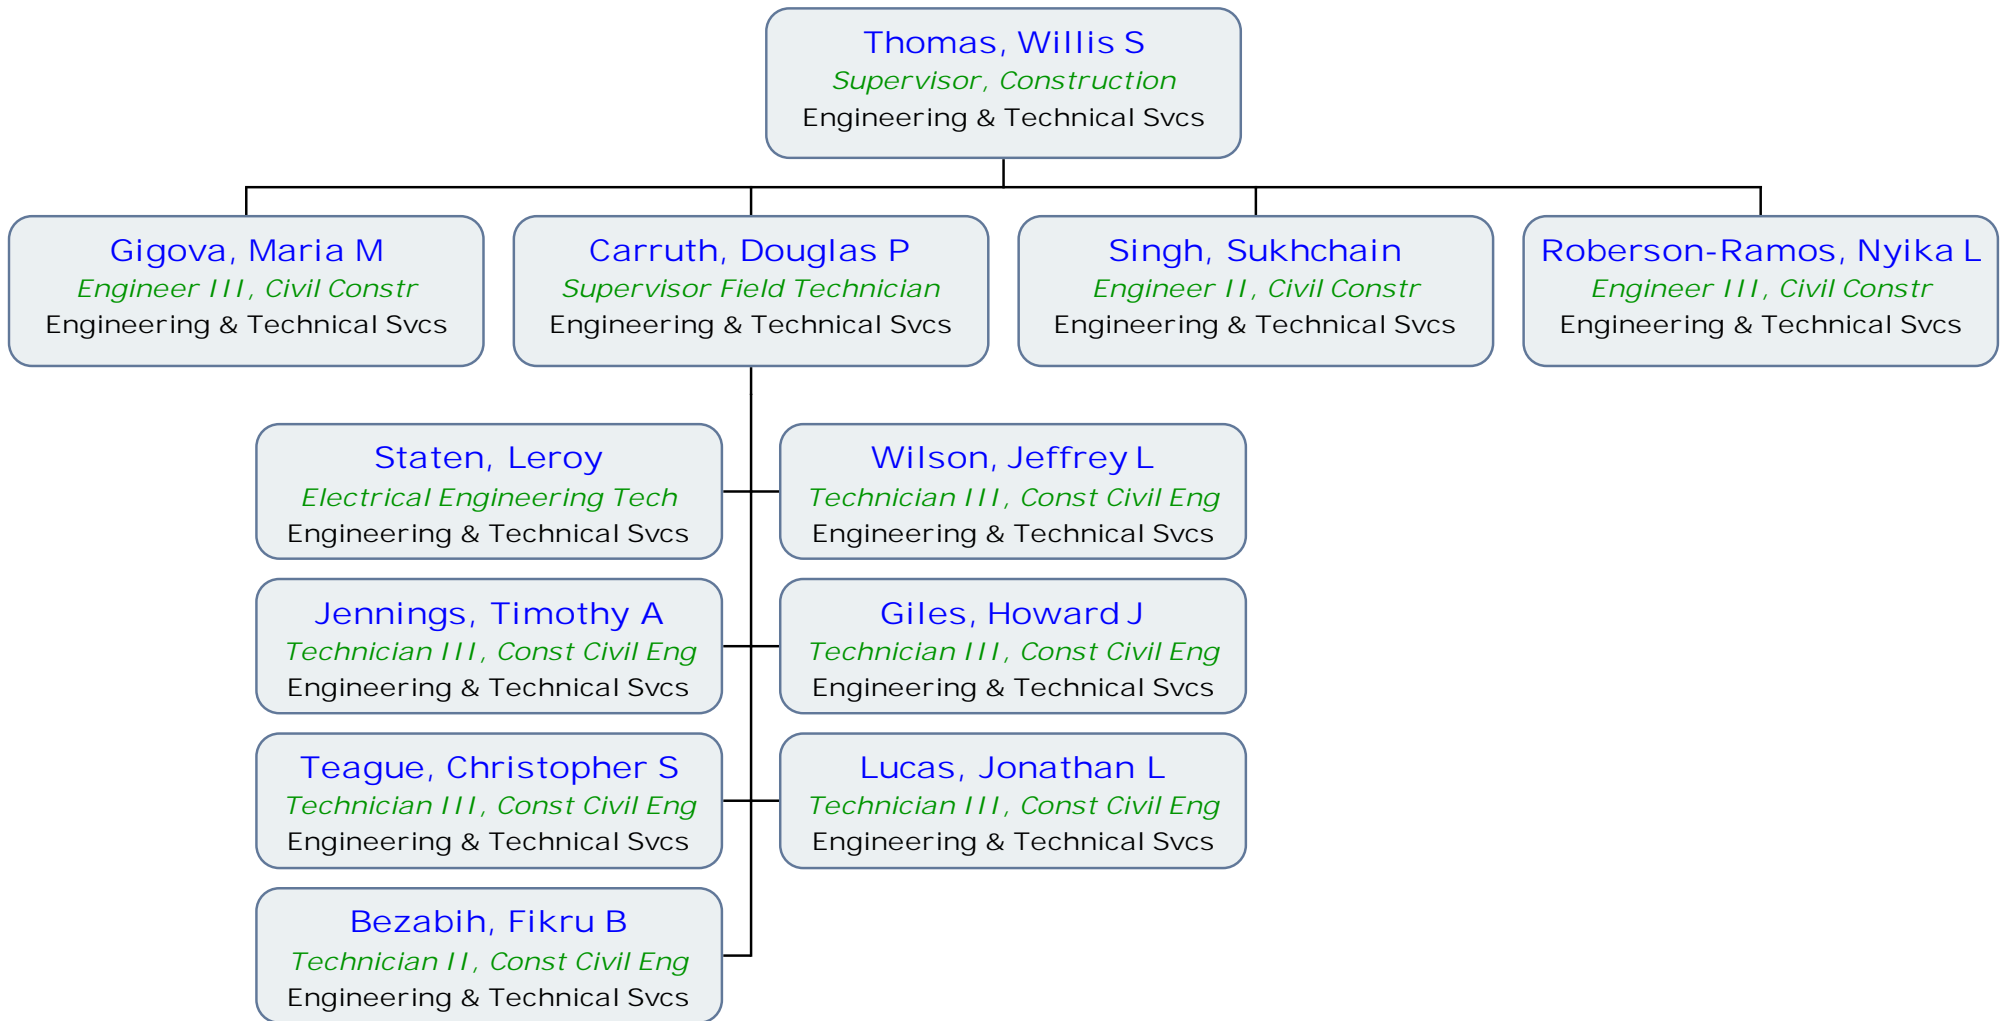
Thomas, Willis S
Supervisor, Construction
Engineering & Technical Svcs

Gigova, Maria M
Engineer III, Civil Constr
Engineering & Technical Svcs

Carruth, Douglas P
Supervisor Field Technician
Engineering & Technical Svcs

Singh, Sukhchain
Engineer II, Civil Constr
Engineering & Technical Svcs

Roberson-Ramos, Nyika L
Engineer III, Civil Constr
Engineering & Technical Svcs

Staten, Leroy
Electrical Engineering Tech
Engineering & Technical Svcs

Wilson, Jeffrey L
Technician III, Const Civil Eng
Engineering & Technical Svcs

Jennings, Timothy A
Technician III, Const Civil Eng
Engineering & Technical Svcs

Giles, Howard J
Technician III, Const Civil Eng
Engineering & Technical Svcs

Teague, Christopher S
Technician III, Const Civil Eng
Engineering & Technical Svcs

Lucas, Jonathan L
Technician III, Const Civil Eng
Engineering & Technical Svcs

Bezabih, Fikru B
Technician II, Const Civil Eng
Engineering & Technical Svcs